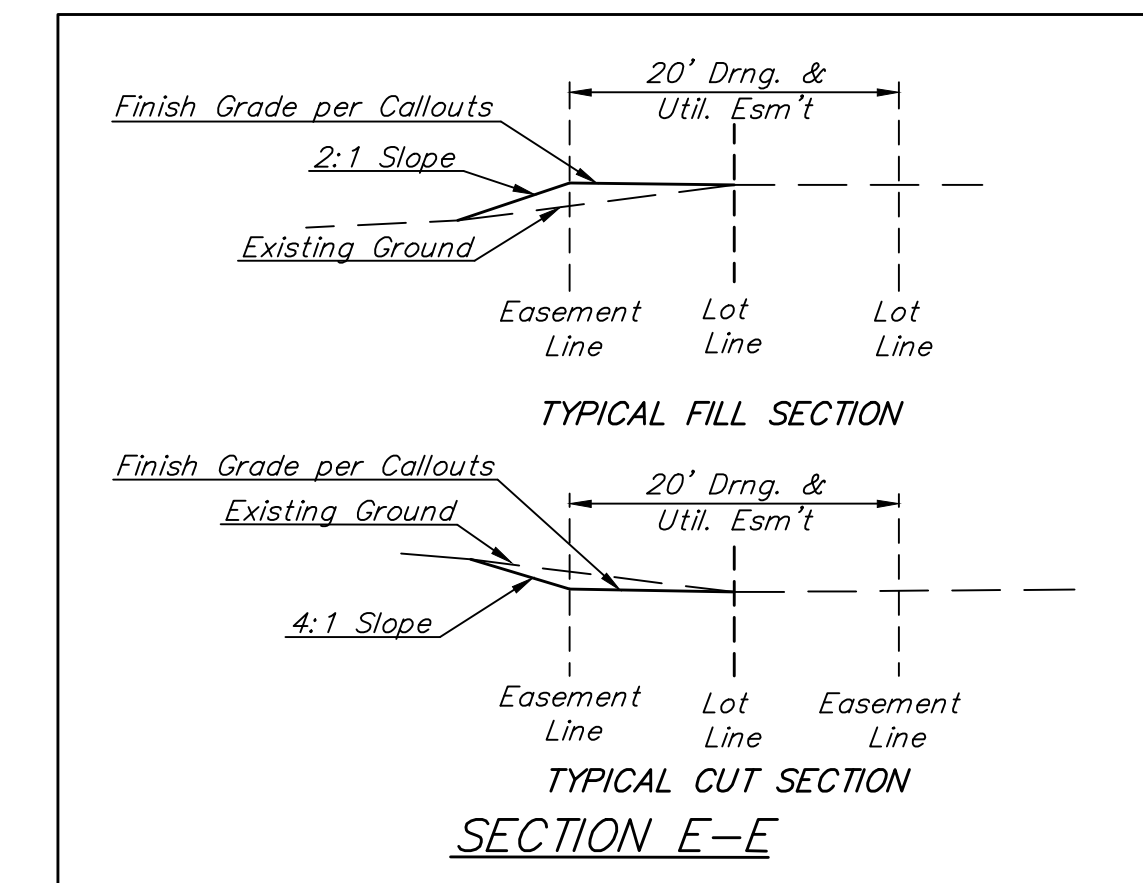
20' Drng. &
Util. Esm't

Finish Grade per Callouts

2:1 Slope

Existing Ground

Easement Line

Lot Line

Lot Line

TYPICAL FILL SECTION

Finish Grade per Callouts

20' Drng. &
Util. Esm't

Existing Ground

4:1 Slope

Easement Line

Lot Line

Easement Line

TYPICAL CUT SECTION

SECTION E–E